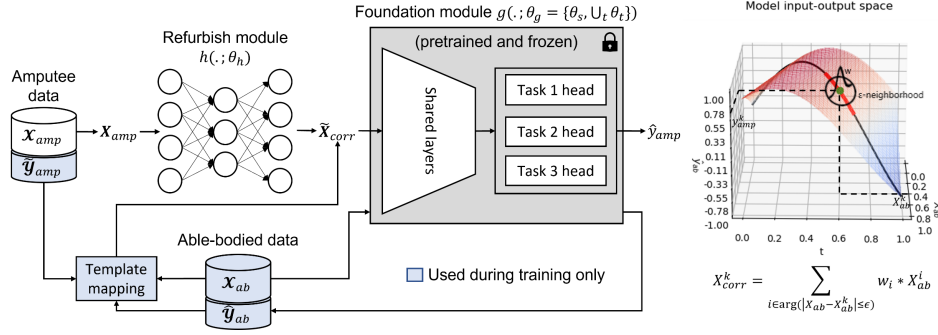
Foundation module $g(.;\theta_g = \{\theta_s, \cup_t \theta_t\})$

(pretrained and frozen)

Refurbish module

$h(.;\theta_h)$

Amputee data

$\boldsymbol{x}_{amp}$

$\hat{\boldsymbol{y}}_{amp}$

$\boldsymbol{x}_{amp}$

$\tilde{\boldsymbol{x}}_{corr}$

Shared layers

Task 1 head

Task 2 head

Task 3 head

$\hat{y}_{amp}$

Able-bodied data

Template mapping

$\boldsymbol{x}_{ab}$

$\hat{\boldsymbol{y}}_{ab}$

Used during training only

Model input-output space

w

ε-neighborhood

$X^k_{amp}$

$X^k_{ab}$

1.00 0.78 0.55 0.33 0.11 -0.11 -0.33 -0.55 -0.78 -1.00

$\hat{y}_{ab}$

0.0 0.2 0.4 0.6 0.8 1.0

t

1.0 0.8 0.6 0.4 0.2

$X^k_{corr} = \sum_{i \in \arg(|X_{ab} - X^k_{ab}| \leq \epsilon)} w_i * X^i_{ab}$